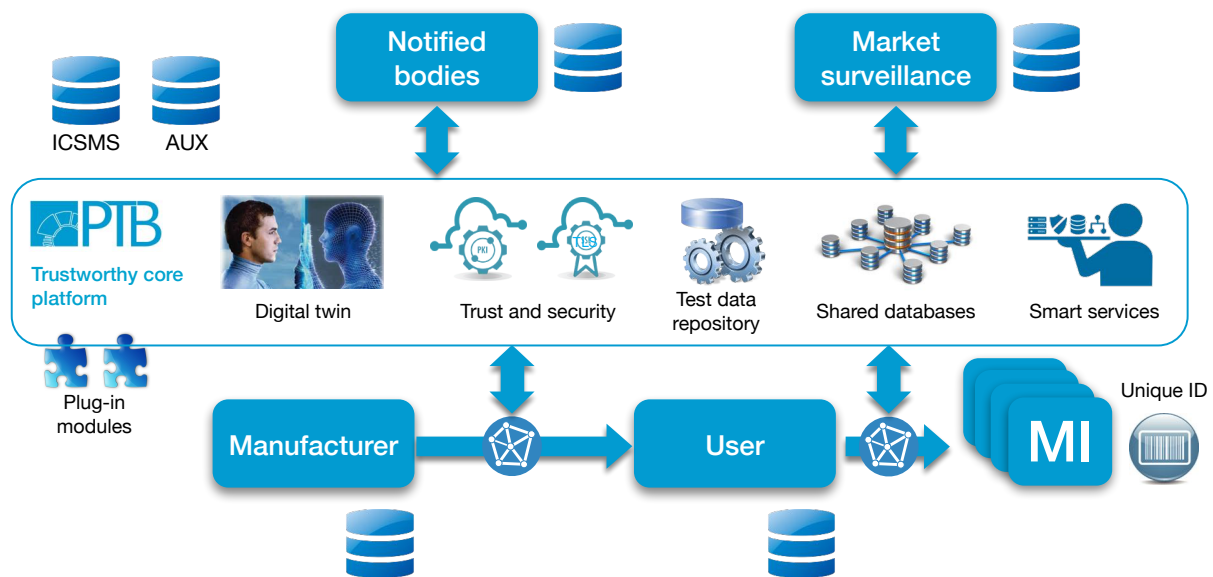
Notified bodies

Market surveillance

ICSMS

AUX

PTB

Trustworthy core platform

Digital twin

PKI

TLS

Trust and security

Test data repository

Shared databases

Smart services

Plug-in modules

Manufacturer

User

Unique ID

MI